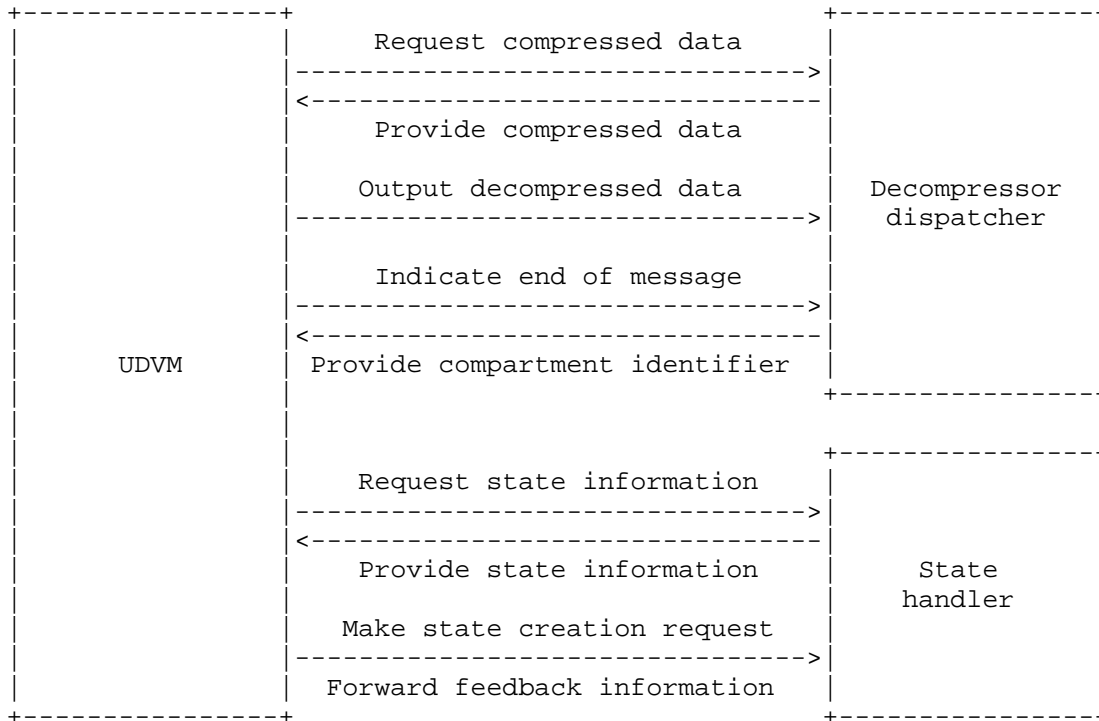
UDVM

Request compressed data

Provide compressed data

Output decompressed data

Indicate end of message

Provide compartment identifier

Decompressor dispatcher

Request state information

Provide state information

Make state creation request

Forward feedback information

State handler